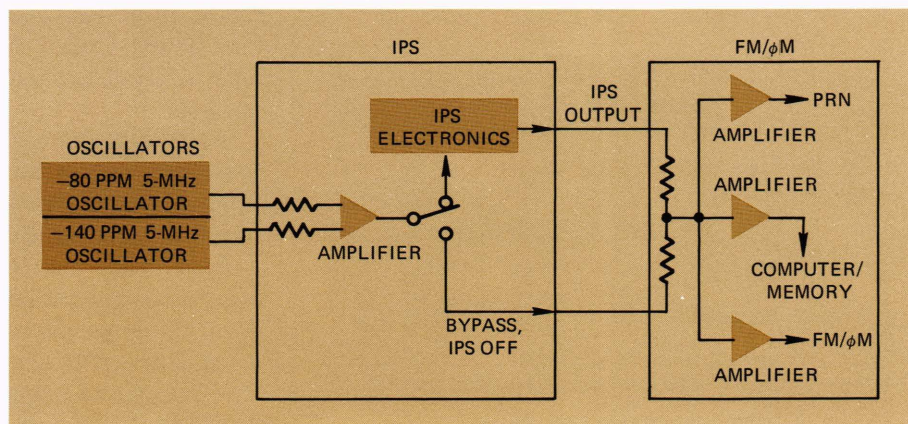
IPS

FM/$\phi$M

OSCILLATORS

–80 PPM 5-MHz OSCILLATOR

–140 PPM 5-MHz OSCILLATOR

IPS ELECTRONICS

AMPLIFIER

IPS OUTPUT

BYPASS, IPS OFF

PRN

AMPLIFIER

AMPLIFIER

COMPUTER/ MEMORY

FM/$\phi$M

AMPLIFIER